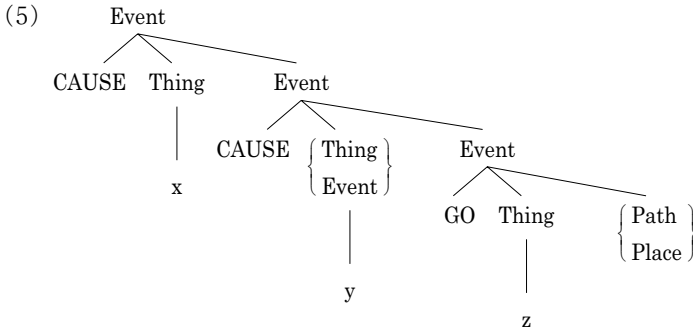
(5) Event

CAUSE Thing Event

x

CAUSE $\left\{\begin{array}{l}\text{Thing}\\\text{Event}\end{array}\right\}$ Event

y

GO Thing $\left\{\begin{array}{l}\text{Path}\\\text{Place}\end{array}\right\}$

z